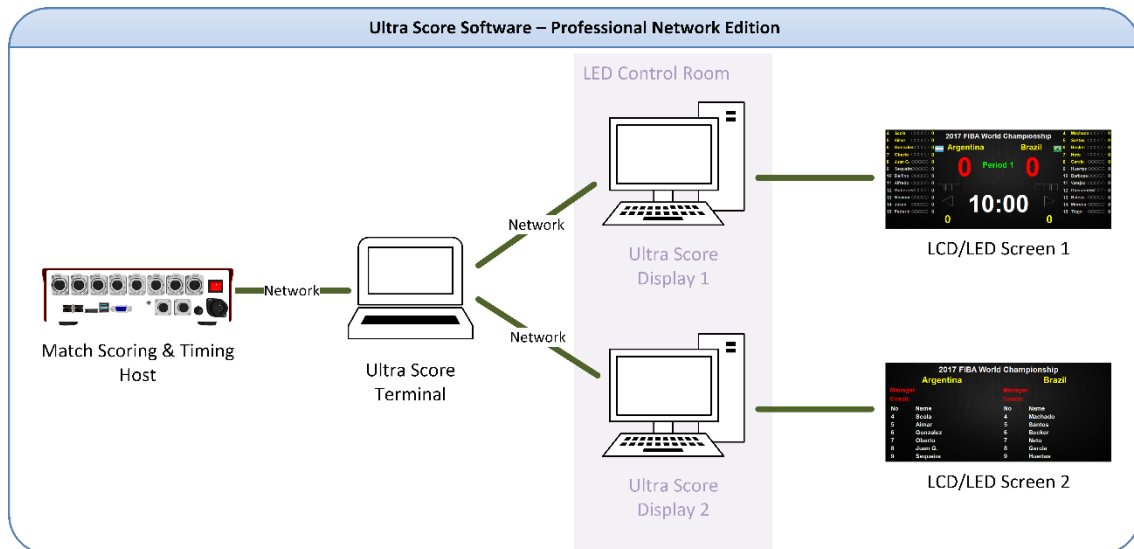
Ultra Score Software – Professional Network Edition

LED Control Room

Network

Network

Network

2017 FIBA World Championship
Argentina
Brazil
0
Period 1
0
10:00
0
0

LCD/LED Screen 1

Ultra Score Display 1

Match Scoring & Timing Host

Ultra Score Terminal

2017 FIBA World Championship
Argentina
Brazil
Manager:
Coach:
Manager:
Coach:

| No | Name | No | Name |
|---|---|---|---|
| 4 | Scola | 4 | Machado |
| 5 | Aimar | 5 | Santos |
| 6 | Gonzalez | 6 | Becker |
| 7 | Oberto | 7 | Neto |
| 8 | Juan G. | 8 | Garcia |
| 9 | Sequeira | 9 | Huertas |

LCD/LED Screen 2

Ultra Score Display 2